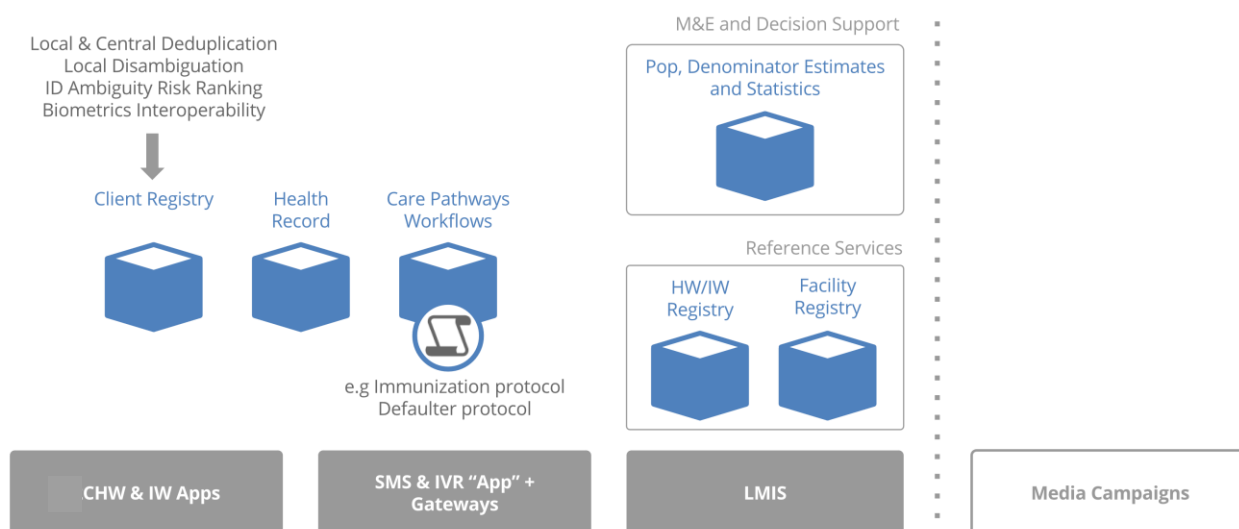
Local & Central Deduplication
Local Disambiguation
ID Ambiguity Risk Ranking
Biometrics Interoperability

Client Registry

Health Record

Care Pathways Workflows

e.g Immunization protocol
Defaulter protocol

M&E and Decision Support

Pop, Denominator Estimates and Statistics

Reference Services

HW/IW Registry

Facility Registry

CHW & IW Apps

SMS & IVR "App" + Gateways

LMIS

Media Campaigns